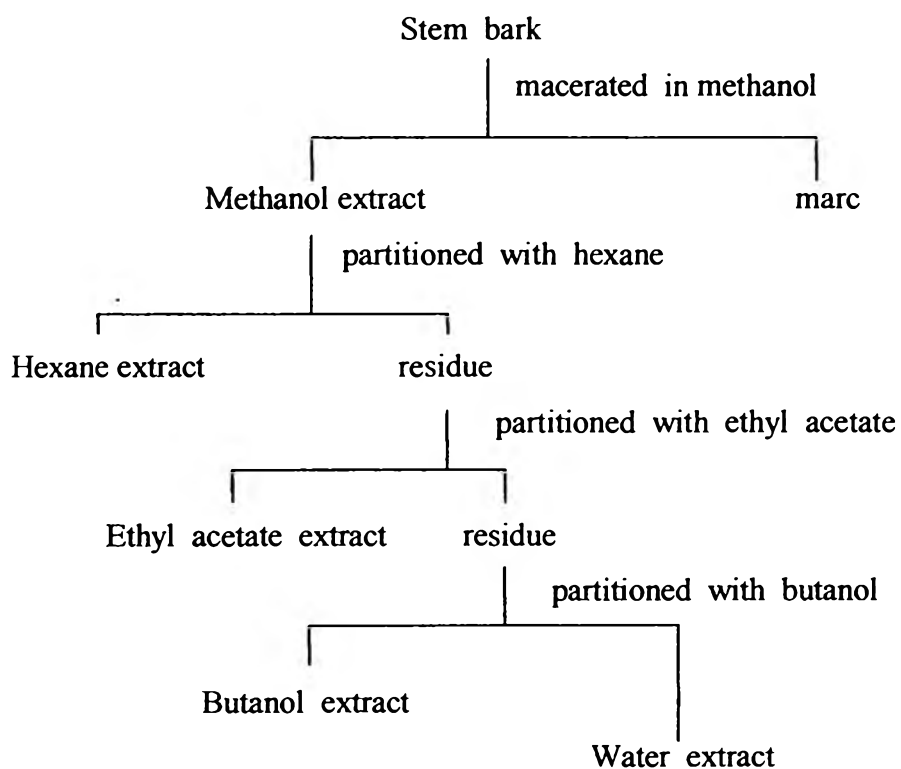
Stem bark

macerated in methanol

Methanol extract

marc

partitioned with hexane

Hexane extract

residue

partitioned with ethyl acetate

Ethyl acetate extract

residue

partitioned with butanol

Butanol extract

Water extract